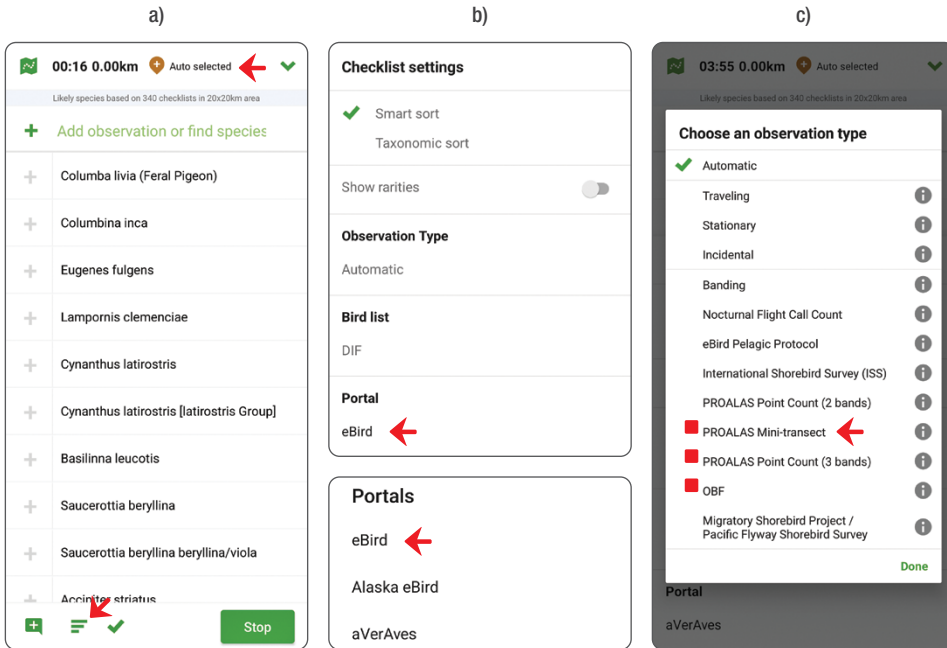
a)

00:16 0.00km Auto selected

Likely species based on 340 checklists in 20x20km area

Add observation or find species

Columba livia (Feral Pigeon)

Columbina inca

Eugenes fulgens

Lampornis clemenciae

Cynanthus latirostris

Cynanthus latirostris [latirostris Group]

Basilinna leucotis

Saucerottia beryllina

Saucerottia beryllina beryllina/viola

Accipiter striatus

Stop

b)

Checklist settings

Smart sort

Taxonomic sort

Show rarities

Observation Type

Automatic

Bird list

DIF

Portal

eBird

Portals

eBird

Alaska eBird

aVerAves

c)

03:55 0.00km Auto selected

Likely species based on 340 checklists in 20x20km area

Choose an observation type

Automatic

Traveling

Stationary

Incidental

Banding

Nocturnal Flight Call Count

eBird Pelagic Protocol

International Shorebird Survey (ISS)

PROALAS Point Count (2 bands)

PROALAS Mini-transect

PROALAS Point Count (3 bands)

OBF

Migratory Shorebird Project / Pacific Flyway Shorebird Survey

Done

Portal

aVerAves